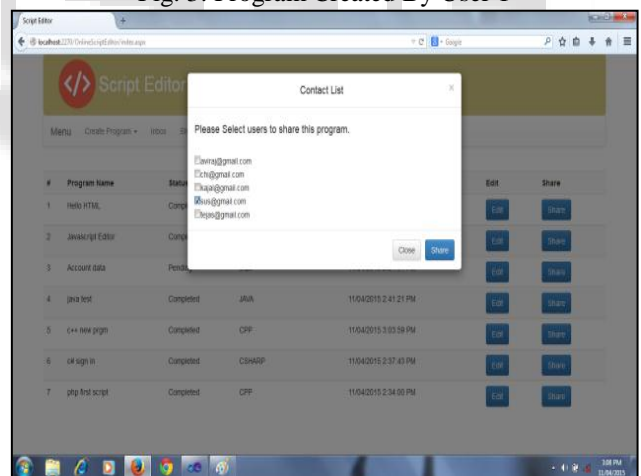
Fig. 5: Program Created By User 1

Script Editor

localhost:2270/OnlineScriptEditor/index.aspx

Google

Script Editor

Menu Create Program Inbox

| # | Program Name | Status | | | Edit | Share |
|---|---|---|---|---|---|---|
| 1 | Hello HTML | Comp | | | Edit | Share |
| 2 | Javascript Editor | Comp | | | Edit | Share |
| 3 | Account data | Pendi | | | Edit | Share |
| 4 | java test | Completed | JAVA | 11/04/2015 2:41:21 PM | Edit | Share |
| 5 | c++ new prgm | Completed | CPP | 11/04/2015 3:03:59 PM | Edit | Share |
| 6 | c# sign in | Completed | CSHARP | 11/04/2015 2:37:43 PM | Edit | Share |
| 7 | php first script | Completed | CPP | 11/04/2015 2:34:00 PM | Edit | Share |

Contact List

Please Select users to share this program.

avriraj@gmail.com
chi@gmail.com
kajal@gmail.com
sus@gmail.com
tejas@gmail.com

Close Share

3:08 PM
11/04/2015